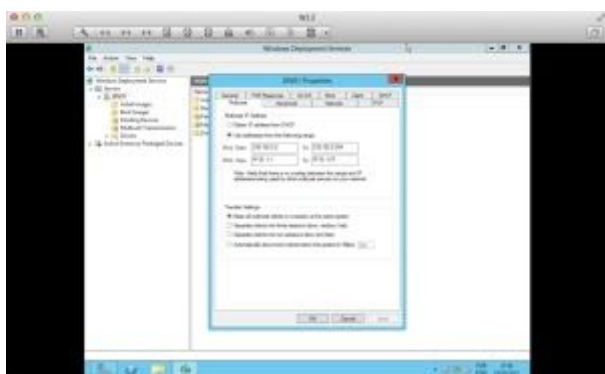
W12

Windows Deployment Services

File Action View Help

Windows Deployment Services
Servers
Install Images
Boot Images
Pending Devices
Multicast Transmissions
Drivers
Active Directory Prestaged Devices

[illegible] Properties

General
PXE Response
AD DS
Boot
Client
DHCP
Multicast
Advanced
Network
TFTP

Multicast IP Address
Obtain IP address from DHCP
Use addresses from the following range:
From: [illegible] To: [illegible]
From: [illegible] To: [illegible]

Note: Verify that there is no overlap between the range and IP addresses being used by other multicast servers on your network.

Transfer Settings
Keep all multicast clients in a session at the same speed
Separate clients into three sessions (slow, medium, fast)
Separate clients into two sessions (slow and fast)
Automatically disconnect clients below this speed (in KBps):

OK
Cancel
Apply